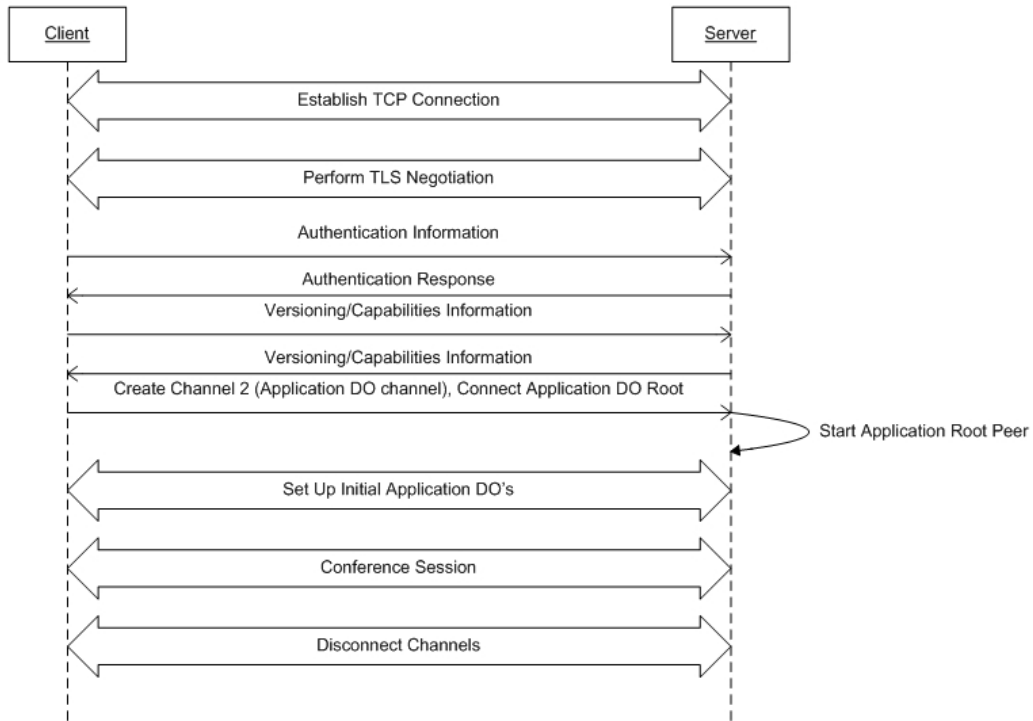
Client

Server

Establish TCP Connection

Perform TLS Negotiation

Authentication Information

Authentication Response

Versioning/Capabilities Information

Versioning/Capabilities Information

Create Channel 2 (Application DO channel), Connect Application DO Root

Start Application Root Peer

Set Up Initial Application DO's

Conference Session

Disconnect Channels